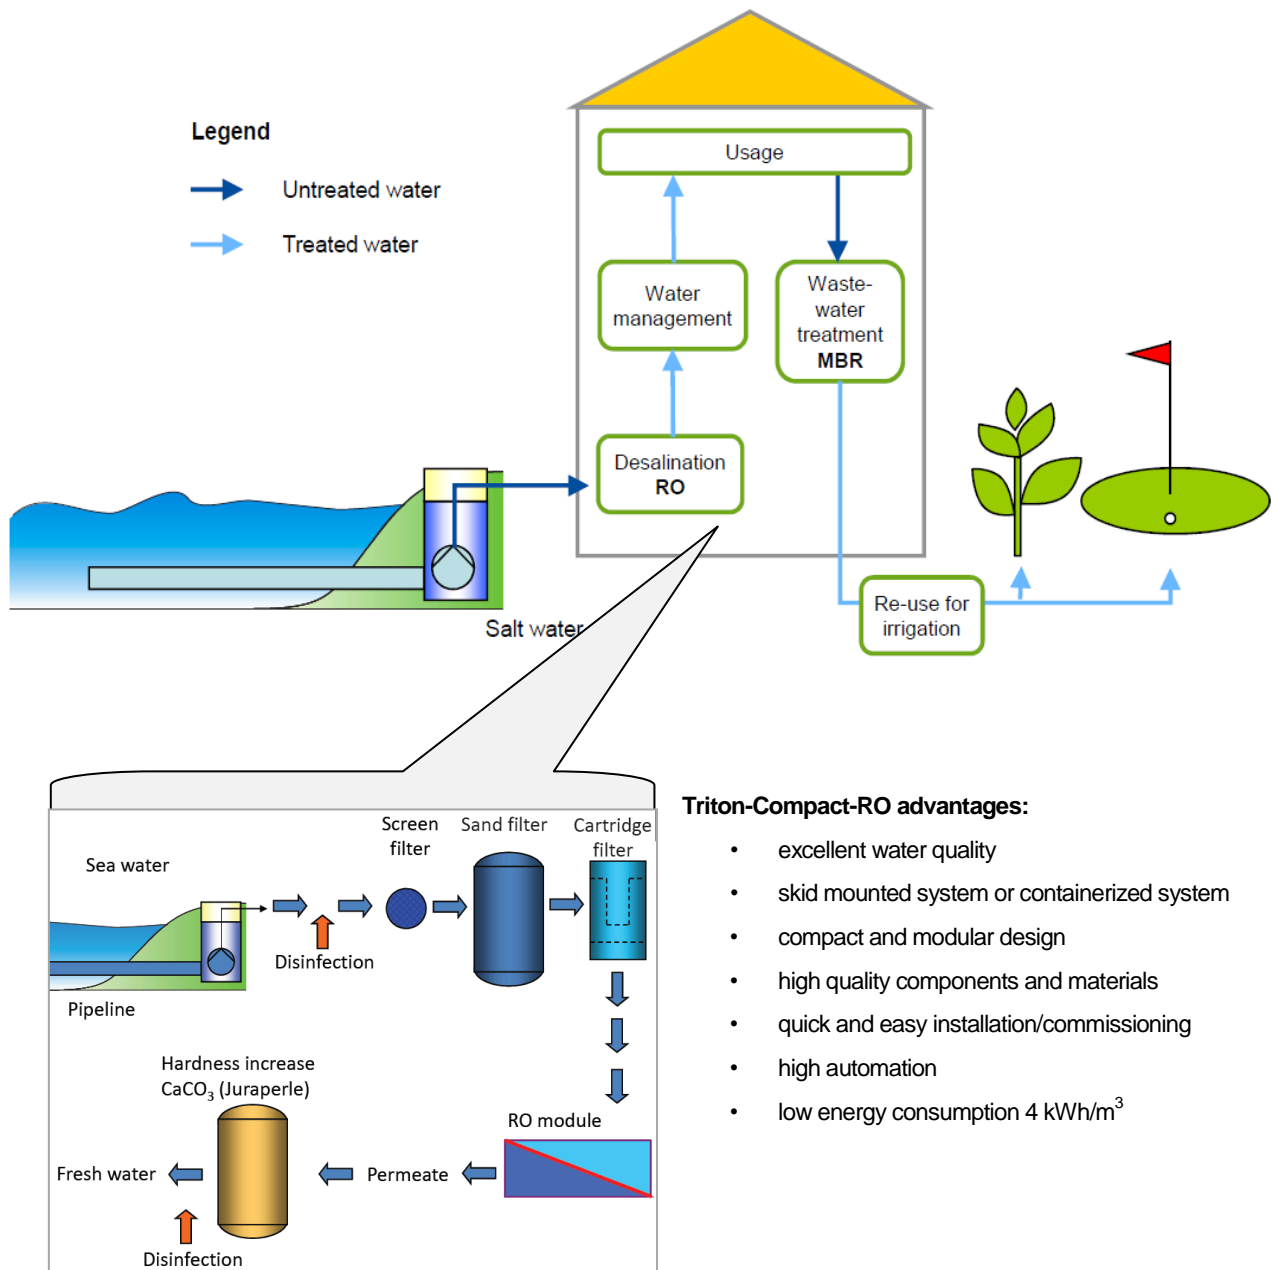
Legend

Untreated water

Treated water

Usage

Water management

Waste-water treatment **MBR**

Desalination **RO**

Salt water

Re-use for irrigation

Sea water

Screen filter

Sand filter

Cartridge filter

Disinfection

Pipeline

Hardness increase $CaCO_3$ (Juraperle)

RO module

Fresh water

Permeate

Disinfection

**Triton-Compact-RO advantages:**

• excellent water quality
• skid mounted system or containerized system
• compact and modular design
• high quality components and materials
• quick and easy installation/commissioning
• high automation
• low energy consumption 4 kWh/$m^3$